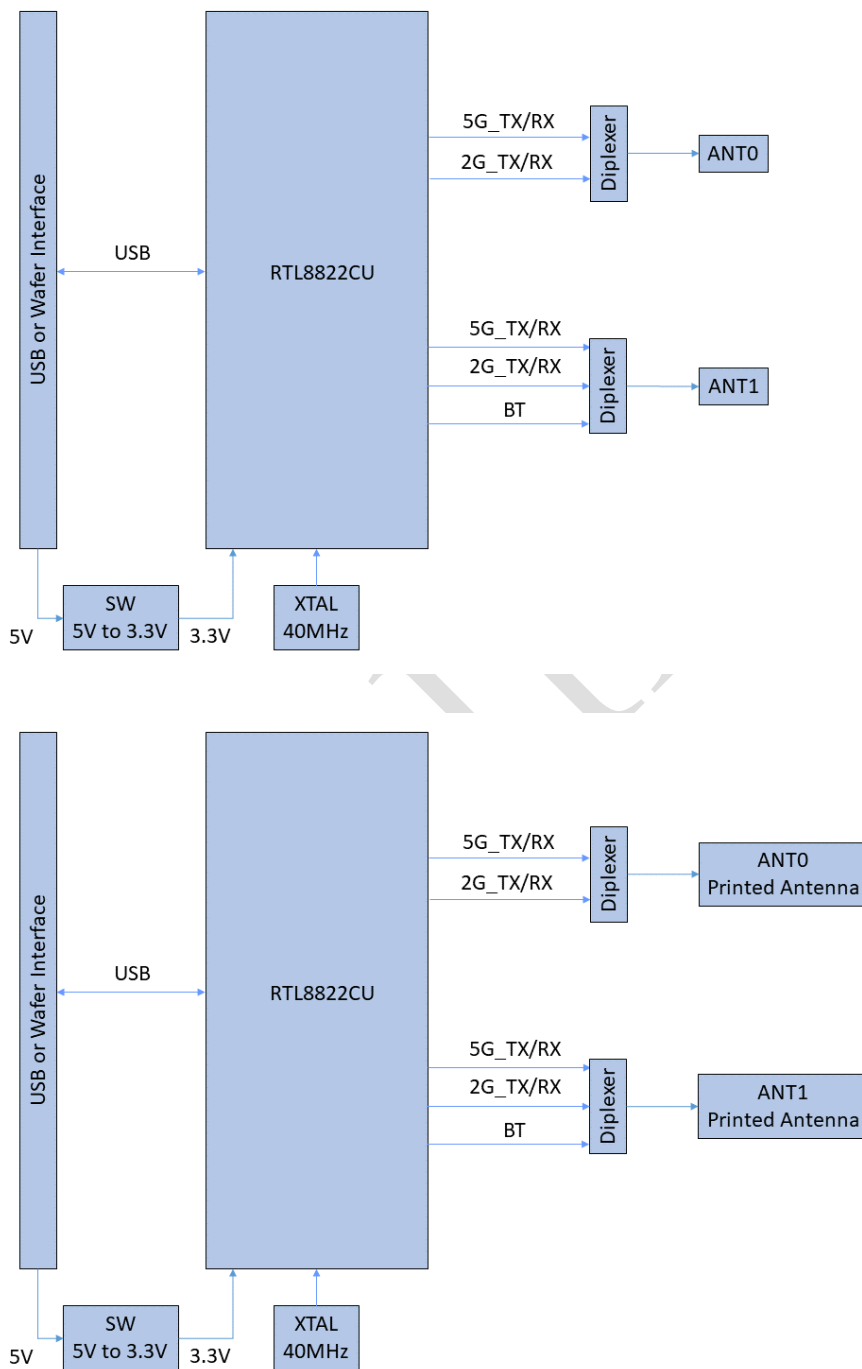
USB or Wafer Interface

USB

RTL8822CU

5G_TX/RX

2G_TX/RX

Diplexer

ANT0

5G_TX/RX

2G_TX/RX

BT

Diplexer

ANT1

5V

SW
5V to 3.3V

3.3V

XTAL
40MHz

USB or Wafer Interface

USB

RTL8822CU

5G_TX/RX

2G_TX/RX

Diplexer

ANT0
Printed Antenna

5G_TX/RX

2G_TX/RX

BT

Diplexer

ANT1
Printed Antenna

5V

SW
5V to 3.3V

3.3V

XTAL
40MHz